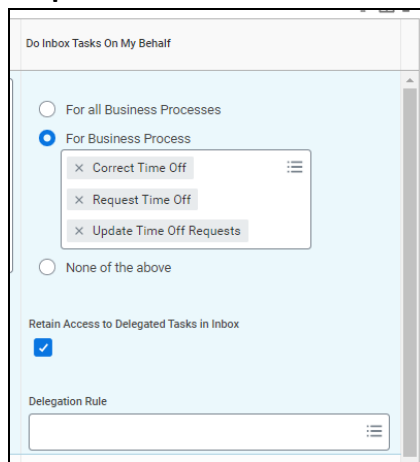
Do Inbox Tasks On My Behalf

For all Business Processes

For Business Process

× Correct Time Off

× Request Time Off

× Update Time Off Requests

None of the above

Retain Access to Delegated Tasks in Inbox

Delegation Rule